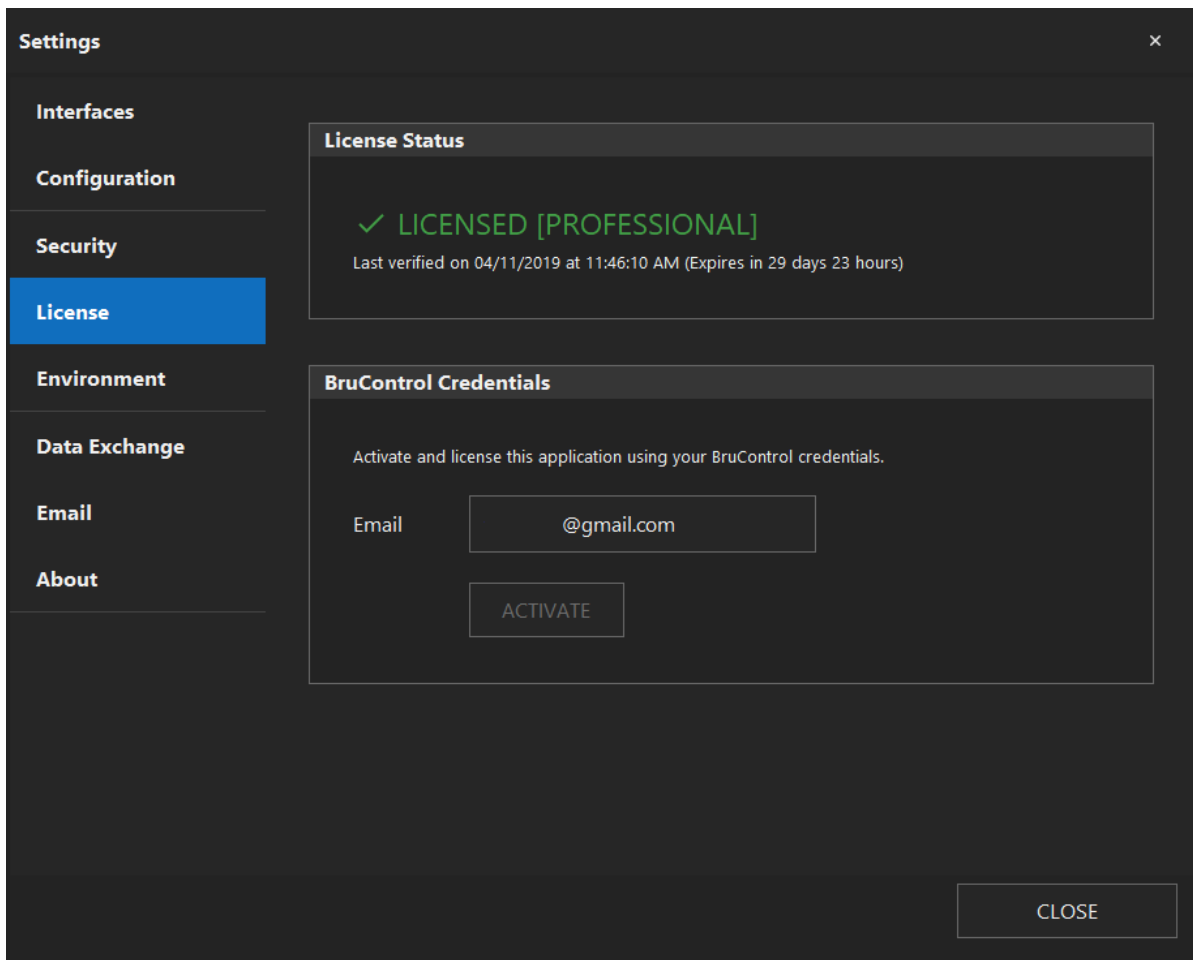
Settings ×

Interfaces

Configuration

Security

License

Environment

Data Exchange

Email

About

License Status

✓ LICENSED [PROFESSIONAL]

Last verified on 04/11/2019 at 11:46:10 AM (Expires in 29 days 23 hours)

BruControl Credentials

Activate and license this application using your BruControl credentials.

Email @gmail.com

ACTIVATE

CLOSE